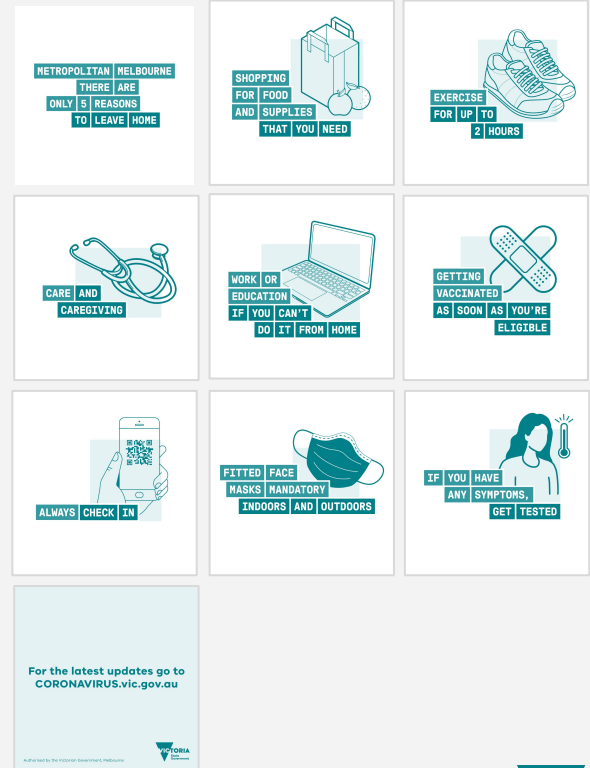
METROPOLITAN MELBOURNE THERE ARE ONLY 5 REASONS TO LEAVE HOME

SHOPPING FOR FOOD AND SUPPLIES THAT YOU NEED

EXERCISE FOR UP TO 2 HOURS

CARE AND CAREGIVING

WORK OR EDUCATION IF YOU CAN'T DO IT FROM HOME

GETTING VACCINATED AS SOON AS YOU'RE ELIGIBLE

ALWAYS CHECK IN

FITTED FACE MASKS MANDATORY INDOORS AND OUTDOORS

IF YOU HAVE ANY SYMPTOMS, GET TESTED

For the latest updates go to CORONAVIRUS.vic.gov.au

Authorised by the Victorian Government, Melbourne

VICTORIA State Government